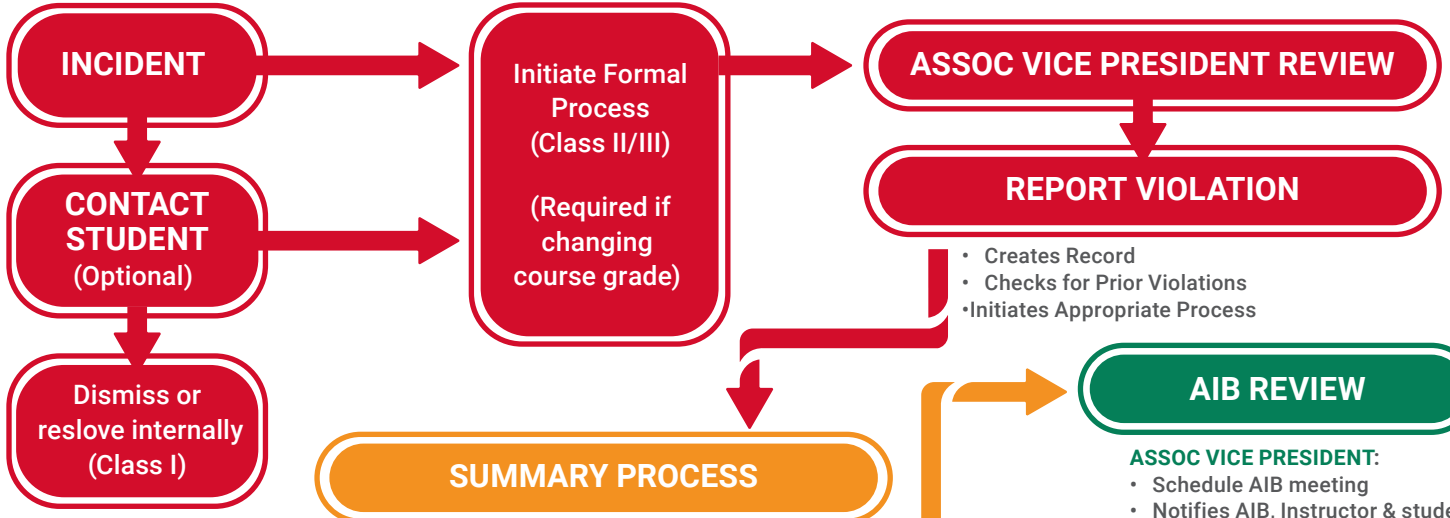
INCIDENT

CONTACT STUDENT (Optional)

Dismiss or reslove internally (Class I)

Initiate Formal Process (Class II/III)

(Required if changing course grade)

ASSOC VICE PRESIDENT REVIEW

REPORT VIOLATION

• Creates Record
• Checks for Prior Violations
•Initiates Appropriate Process

SUMMARY PROCESS

AIB REVIEW

ASSOC VICE PRESIDENT:
• Schedule AIB meeting
• Notifies AIB, Instructor & stude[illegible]